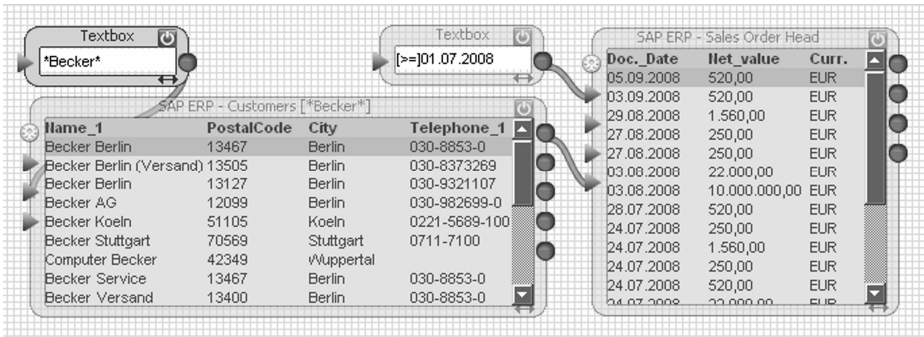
Textbox

*Becker*

Textbox

[>=]01.07.2008

SAP ERP - Customers [*Becker*]

| Name_1 | PostalCode | City | Telephone_1 |
|---|---|---|---|
| Becker Berlin | 13467 | Berlin | 030-8853-0 |
| Becker Berlin (Versand) | 13505 | Berlin | 030-8373269 |
| Becker Berlin | 13127 | Berlin | 030-9321107 |
| Becker AG | 12099 | Berlin | 030-982699-0 |
| Becker Koeln | 51105 | Koeln | 0221-5689-100 |
| Becker Stuttgart | 70569 | Stuttgart | 0711-7100 |
| Computer Becker | 42349 | Wuppertal | |
| Becker Service | 13467 | Berlin | 030-8853-0 |
| Becker Versand | 13400 | Berlin | 030-8853-0 |

SAP ERP - Sales Order Head

| Doc._Date | Net_value | Curr. |
|---|---|---|
| 05.09.2008 | 520,00 | EUR |
| 03.09.2008 | 520,00 | EUR |
| 29.08.2008 | 1.560,00 | EUR |
| 27.08.2008 | 250,00 | EUR |
| 27.08.2008 | 250,00 | EUR |
| 03.08.2008 | 22.000,00 | EUR |
| 03.08.2008 | 10.000.000,00 | EUR |
| 28.07.2008 | 520,00 | EUR |
| 24.07.2008 | 250,00 | EUR |
| 24.07.2008 | 1.560,00 | EUR |
| 24.07.2008 | 250,00 | EUR |
| 24.07.2008 | 520,00 | EUR |
| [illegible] | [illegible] | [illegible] |